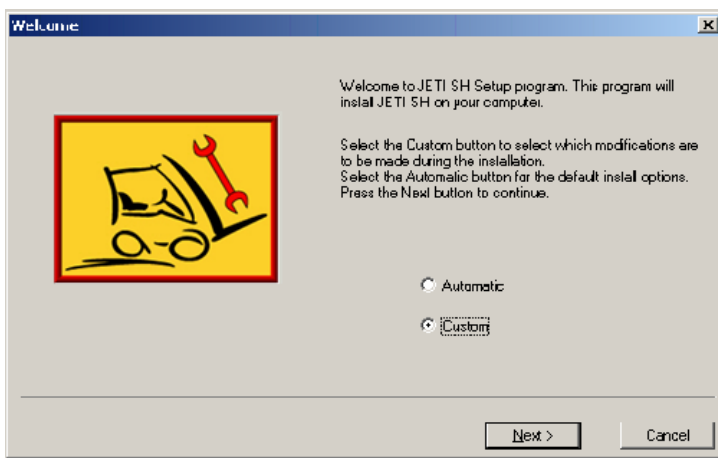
Welcome

Welcome to JETI SH Setup program. This program will install JETI SH on your computer.

Select the Custom button to select which modifications are to be made during the installation.
Select the Automatic button for the default install options.
Press the Next button to continue.

Automatic

Custom

Next >

Cancel